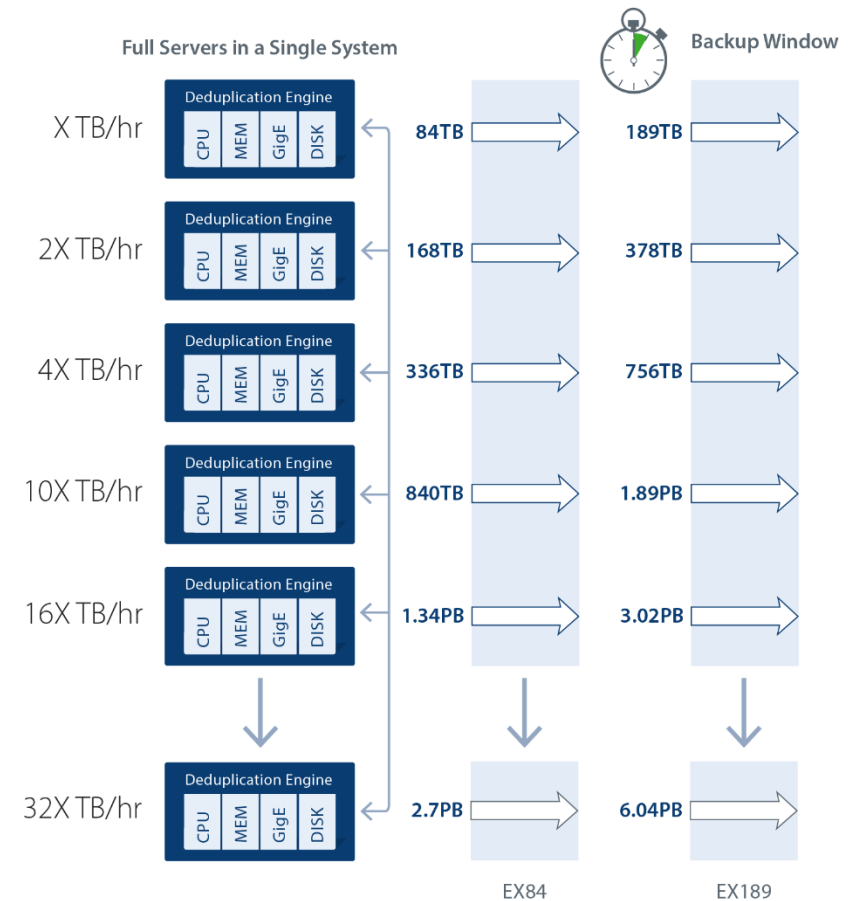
Full Servers in a Single System

Backup Window

X TB/hr
Deduplication Engine
CPU MEM GigE DISK
84TB
189TB

2X TB/hr
Deduplication Engine
CPU MEM GigE DISK
168TB
378TB

4X TB/hr
Deduplication Engine
CPU MEM GigE DISK
336TB
756TB

10X TB/hr
Deduplication Engine
CPU MEM GigE DISK
840TB
1.89PB

16X TB/hr
Deduplication Engine
CPU MEM GigE DISK
1.34PB
3.02PB

32X TB/hr
Deduplication Engine
CPU MEM GigE DISK
2.7PB
6.04PB

EX84

EX189